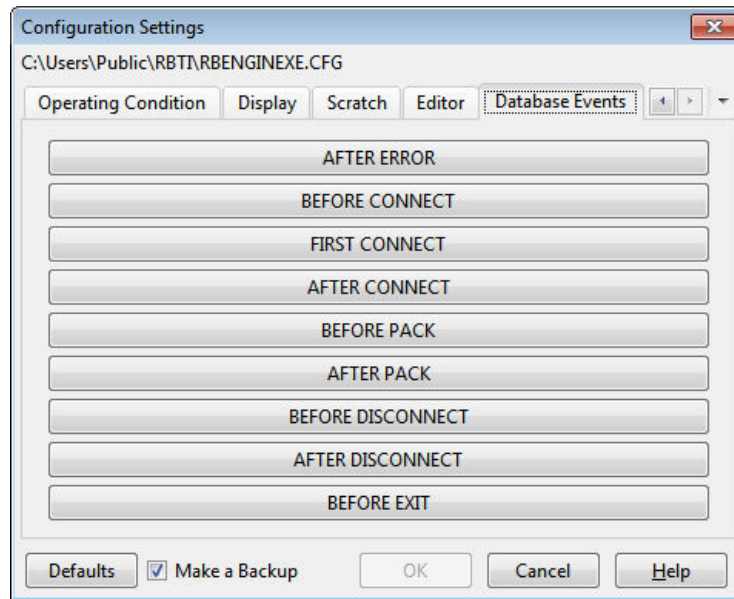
Configuration Settings

C:\Users\Public\RBTI\RBENGINEXE.CFG

Operating Condition | Display | Scratch | Editor | Database Events

AFTER ERROR

BEFORE CONNECT

FIRST CONNECT

AFTER CONNECT

BEFORE PACK

AFTER PACK

BEFORE DISCONNECT

AFTER DISCONNECT

BEFORE EXIT

Defaults | Make a Backup | OK | Cancel | Help